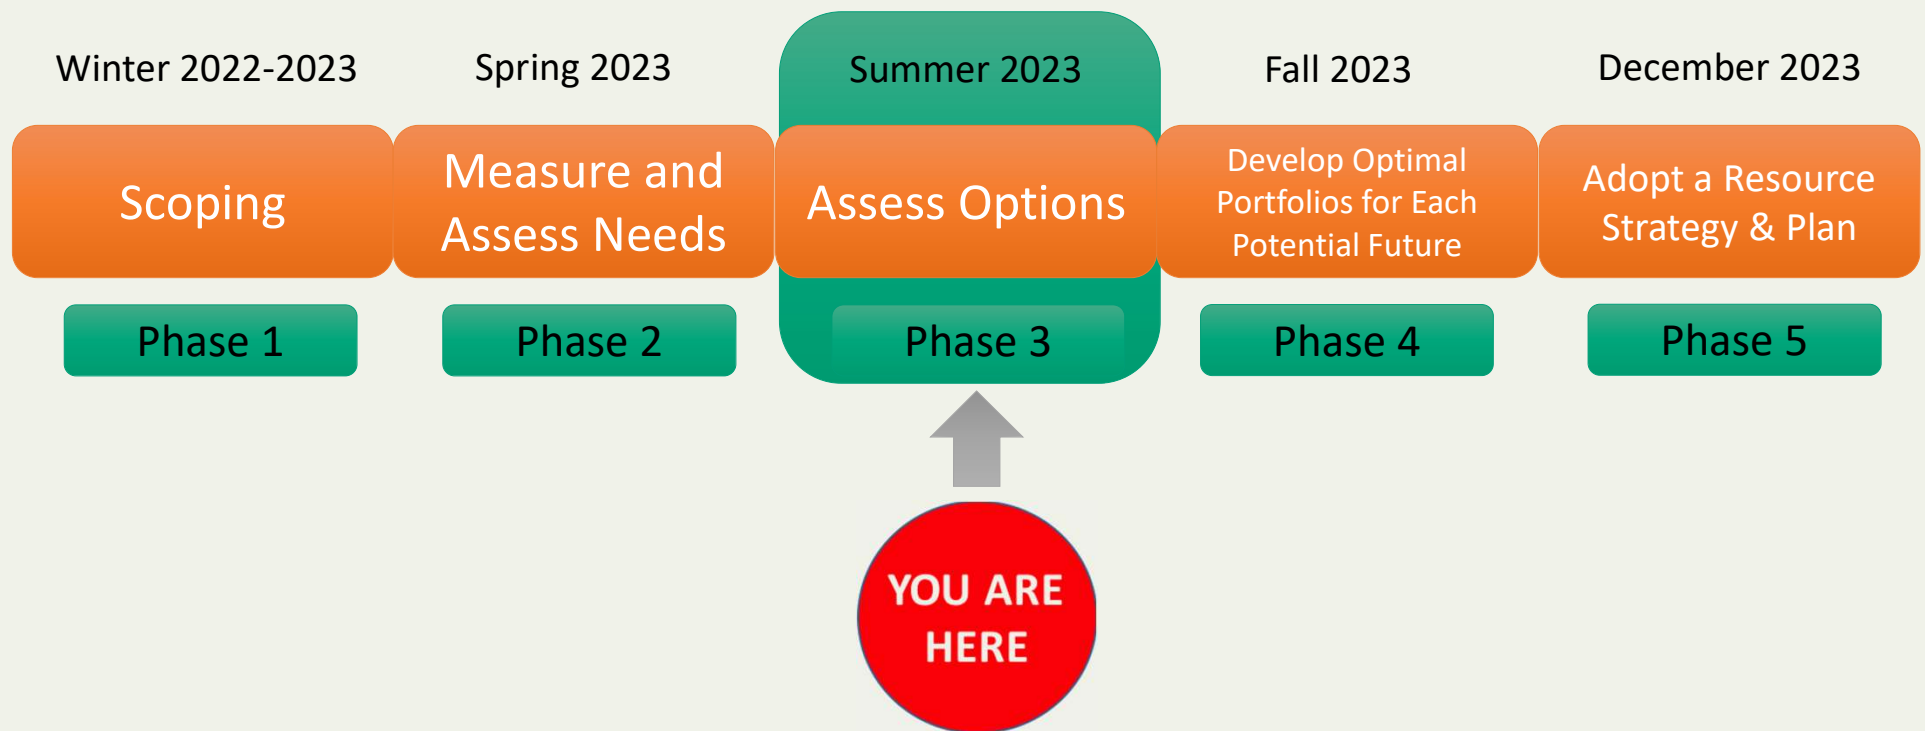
Winter 2022-2023

Scoping

Phase 1

Spring 2023

Measure and Assess Needs

Phase 2

Summer 2023

Assess Options

Phase 3

Fall 2023

Develop Optimal Portfolios for Each Potential Future

Phase 4

December 2023

Adopt a Resource Strategy & Plan

Phase 5

YOU ARE HERE